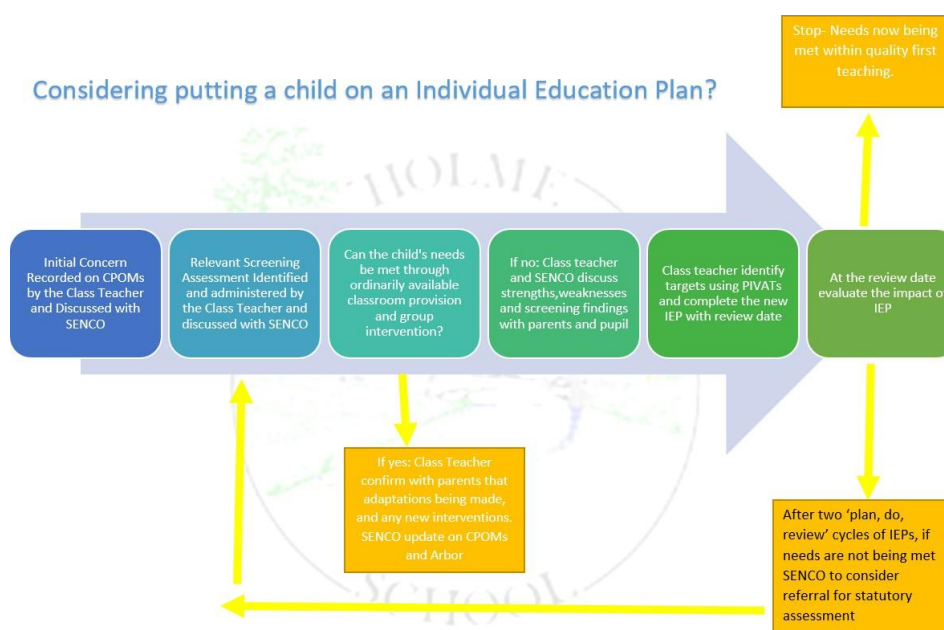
Considering putting a child on an Individual Education Plan?

Stop- Needs now being met within quality first teaching.

HOLME

Initial Concern Recorded on CPOMs by the Class Teacher and Discussed with SENCO

Relevant Screening Assessment Identified and administered by the Class Teacher and discussed with SENCO

Can the child's needs be met through ordinarily available classroom provision and group intervention?

If no: Class teacher and SENCO discuss strengths,weaknesses and screening findings with parents and pupil

Class teacher identify targets using PIVATs and complete the new IEP with review date

At the review date evaluate the impact o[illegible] IEP

If yes: Class Teacher confirm with parents that adaptations being made, and any new interventions. SENCO update on CPOMs and Arbor

After two 'plan, do, review' cycles of IEPs, if needs are not being met SENCO to consider referral for statutory assessment

SCHOOL